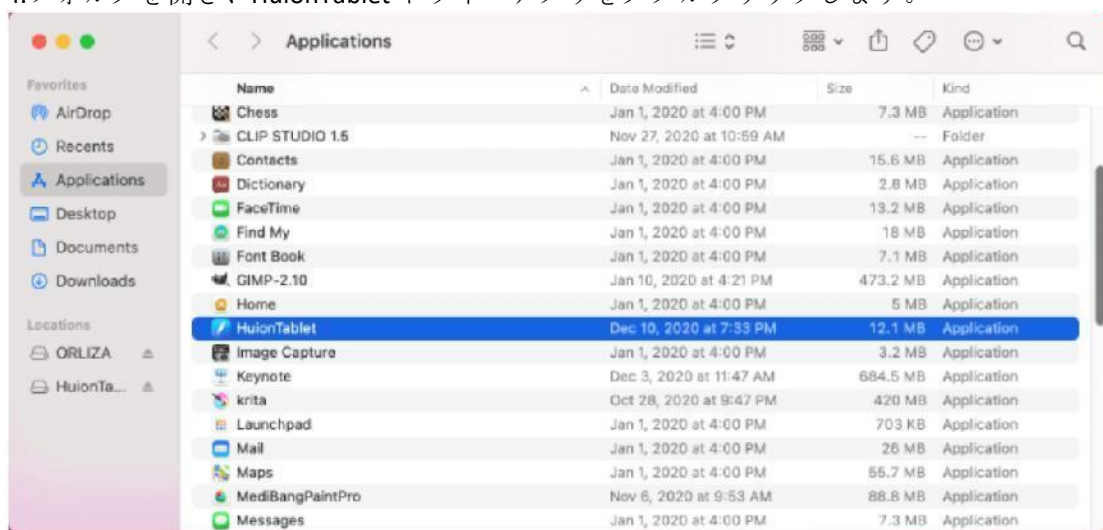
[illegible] HuionTablet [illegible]

Applications

Favorites
AirDrop
Recents
Applications
Desktop
Documents
Downloads

Locations
ORLIZA
HuionTa...

| Name | Date Modified | Size | Kind |
|---|---|---|---|
| Chess | Jan 1, 2020 at 4:00 PM | 7.3 MB | Application |
| CLIP STUDIO 1.5 | Nov 27, 2020 at 10:59 AM | -- | Folder |
| Contacts | Jan 1, 2020 at 4:00 PM | 15.6 MB | Application |
| Dictionary | Jan 1, 2020 at 4:00 PM | 2.8 MB | Application |
| FaceTime | Jan 1, 2020 at 4:00 PM | 13.2 MB | Application |
| Find My | Jan 1, 2020 at 4:00 PM | 18 MB | Application |
| Font Book | Jan 1, 2020 at 4:00 PM | 7.1 MB | Application |
| GIMP-2.10 | Jan 10, 2020 at 4:21 PM | 473.2 MB | Application |
| Home | Jan 1, 2020 at 4:00 PM | 5 MB | Application |
| HuionTablet | Dec 10, 2020 at 7:33 PM | 12.1 MB | Application |
| Image Capture | Jan 1, 2020 at 4:00 PM | 3.2 MB | Application |
| Keynote | Dec 3, 2020 at 11:47 AM | 684.5 MB | Application |
| krita | Oct 28, 2020 at 9:47 PM | 420 MB | Application |
| Launchpad | Jan 1, 2020 at 4:00 PM | 703 KB | Application |
| Mail | Jan 1, 2020 at 4:00 PM | 26 MB | Application |
| Maps | Jan 1, 2020 at 4:00 PM | 55.7 MB | Application |
| MediBangPaintPro | Nov 6, 2020 at 9:53 AM | 88.8 MB | Application |
| Messages | Jan 1, 2020 at 4:00 PM | 7.3 MB | Application |